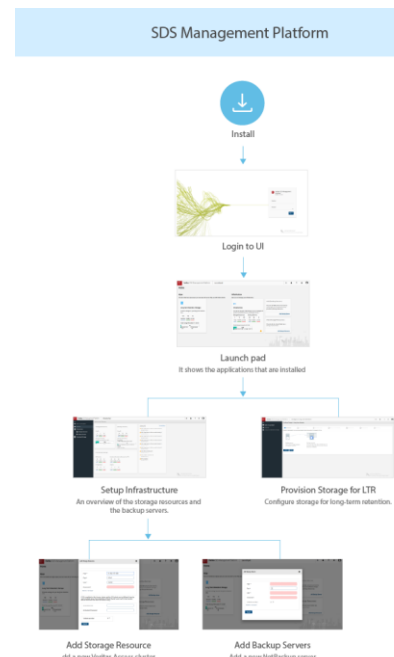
SDS Management Platform

Install

Login to UI

Launch pad
It shows the applications that are installed

Setup Infrastructure
An overview of the storage resources and the backup servers.

Provision Storage for LTR
Configure storage for long-term retention.

Add Storage Resource
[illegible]

Add Backup Servers
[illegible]